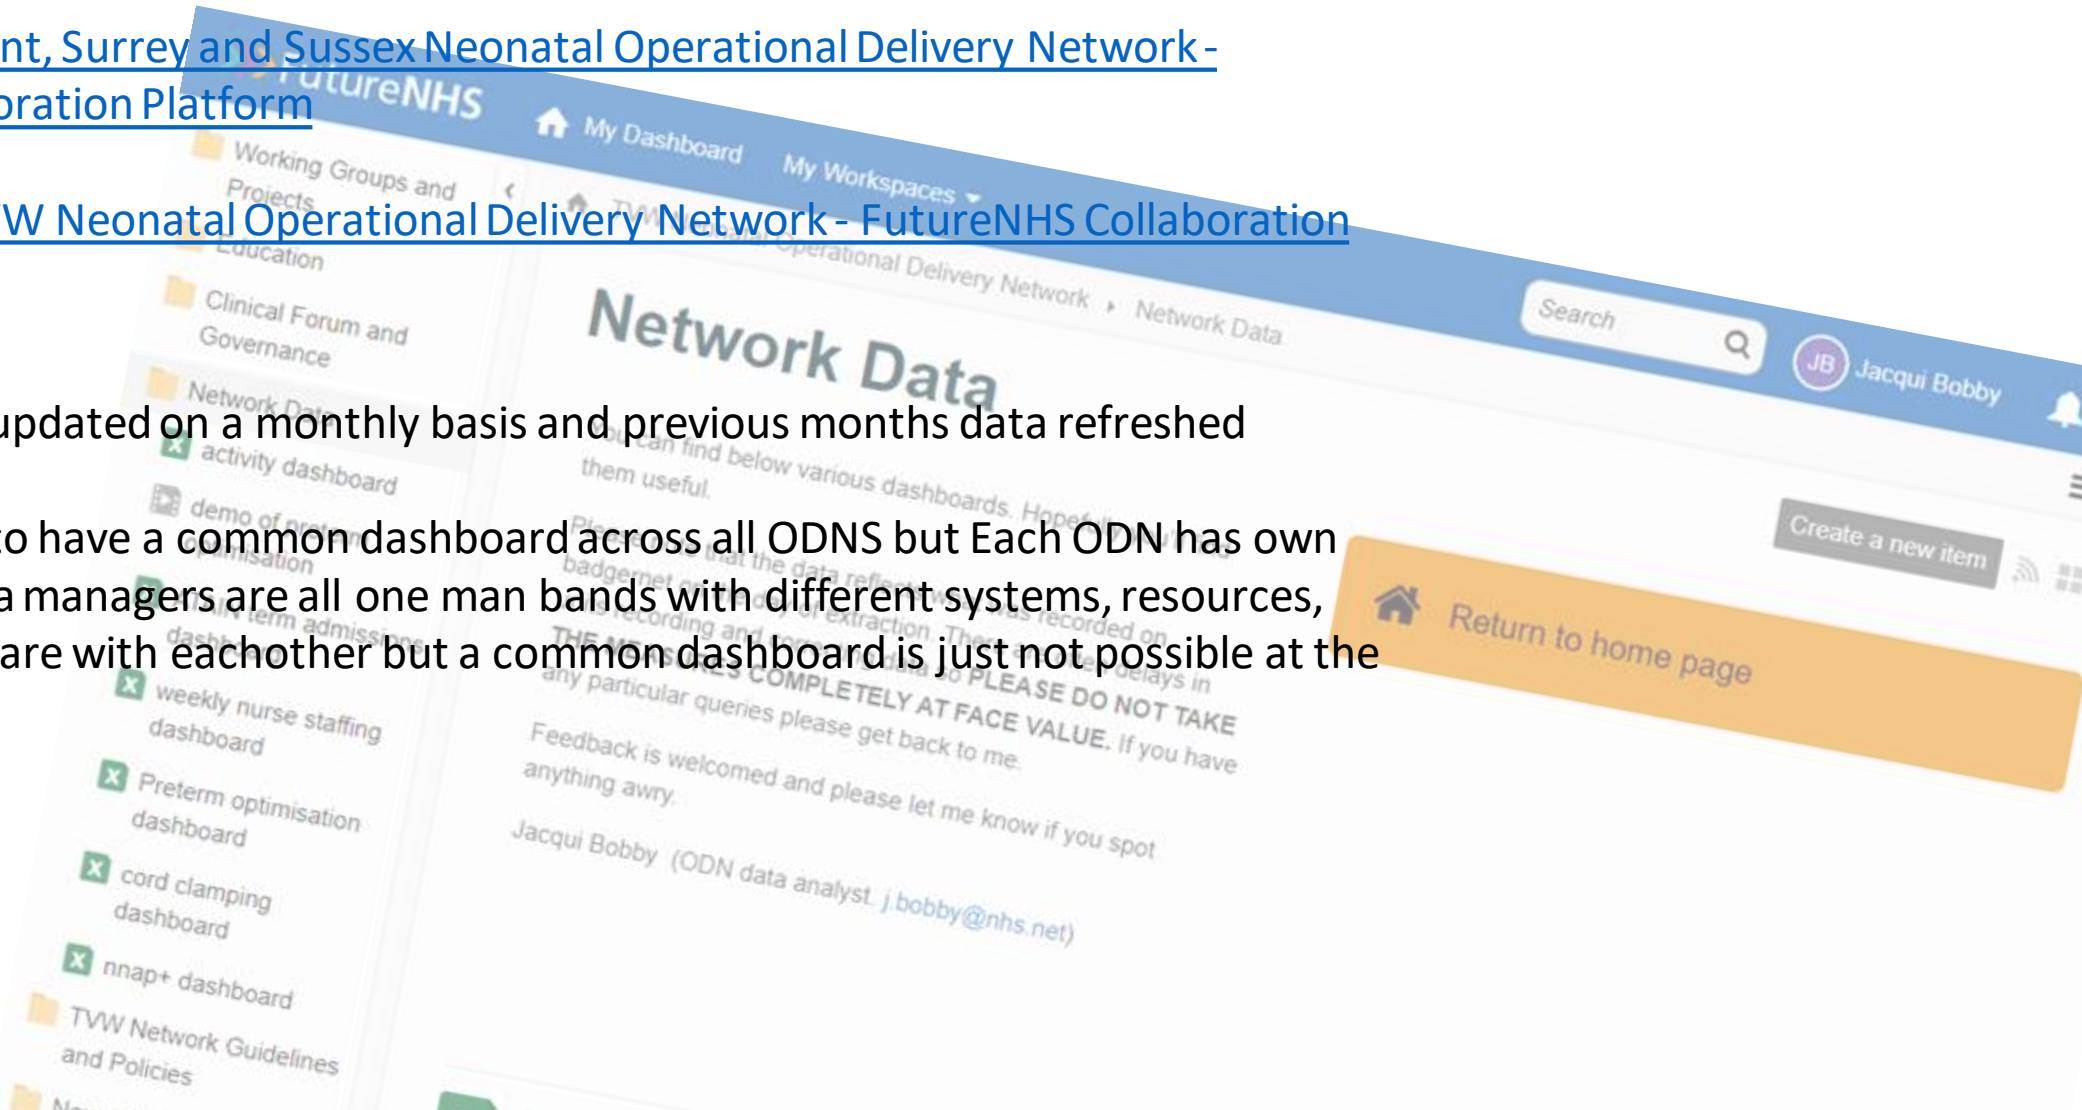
nt, Surrey and Sussex Neonatal Operational Delivery Network - oration Platform

W Neonatal Operational Delivery Network - FutureNHS Collaboration

updated on a monthly basis and previous months data refreshed

o have a common dashboard across all ODNS but Each ODN has own a managers are all one man bands with different systems, resources, are with eachother but a common dashboard is just not possible at the

FutureNHS

My Dashboard

My Workspaces

Working Groups and Projects

Education

Clinical Forum and Governance

Network Data

activity dashboard

demo of preterm optimisation

weekly nurse staffing dashboard

Preterm optimisation dashboard

cord clamping dashboard

nnap+ dashboard

TVW Network Guidelines and Policies

Operational Delivery Network ▸ Network Data

Search

JB Jacqui Bobby

Network Data

You can find below various dashboards. Hopefully you find them useful.

THE MEASURES COMPLETELY AT FACE VALUE. If you have any particular queries please get back to me.

Feedback is welcomed and please let me know if you spot anything awry.

Jacqui Bobby (ODN data analyst j.bobby@nhs.net)

Create a new item

Return to home page